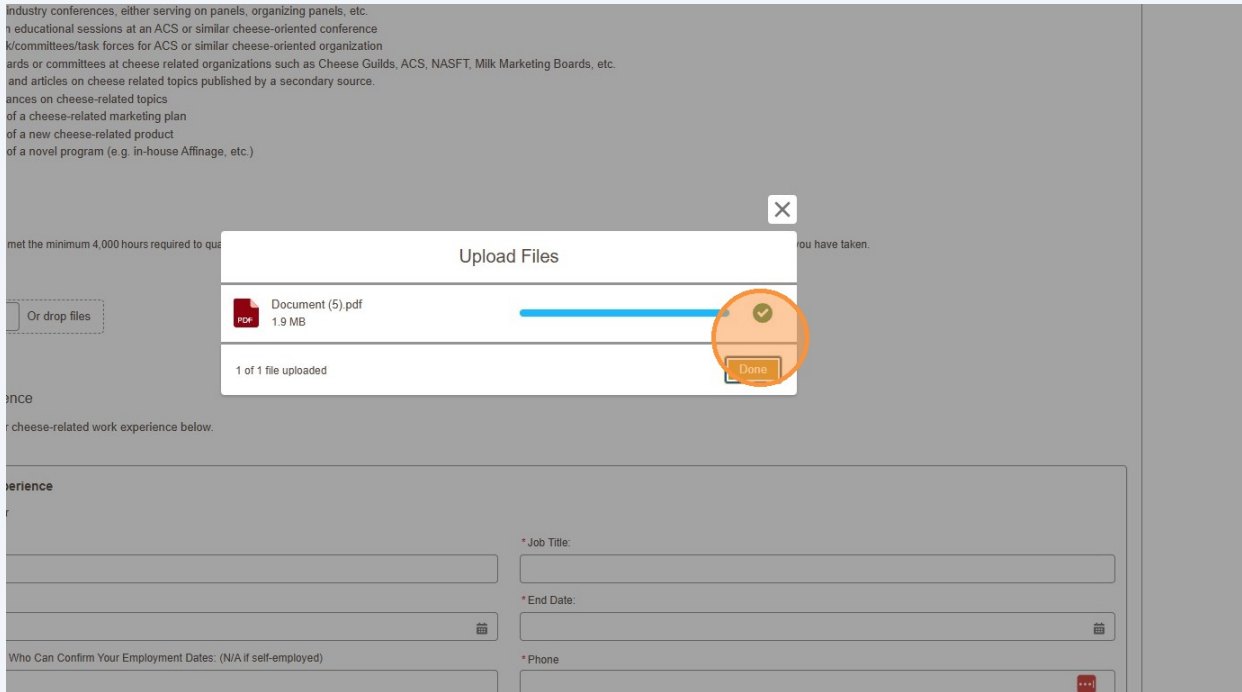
industry conferences, either serving on panels, organizing panels, etc.
n educational sessions at an ACS or similar cheese-oriented conference
k/committees/task forces for ACS or similar cheese-oriented organization
ards or committees at cheese related organizations such as Cheese Guilds, ACS, NASFT, Milk Marketing Boards, etc.
and articles on cheese related topics published by a secondary source.
ances on cheese-related topics
of a cheese-related marketing plan
of a new cheese-related product
of a novel program (e.g. in-house Affinage, etc.)

met the minimum 4,000 hours required to qua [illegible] ou have taken.

Or drop files

ence

r cheese-related work experience below.

perience

r

Upload Files

Document (5).pdf
1.9 MB

PDF

1 of 1 file uploaded

Done

* Job Title:

* End Date:

Who Can Confirm Your Employment Dates: (N/A if self-employed)

* Phone